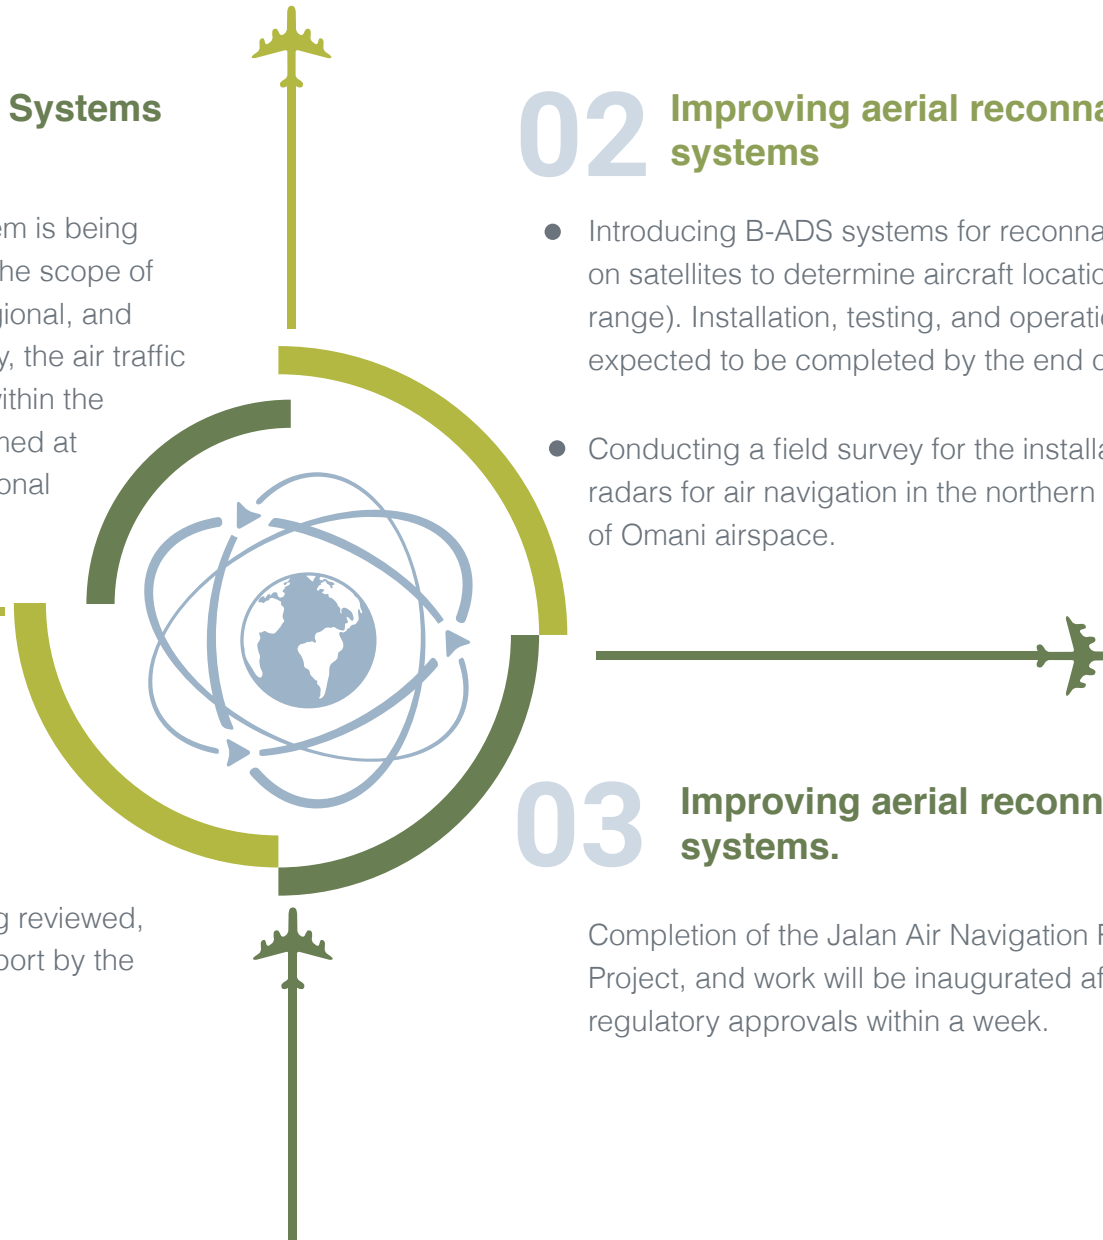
Systems

em is being
he scope of
gional, and
y, the air traffic
ithin the
ned at
onal

g reviewed,
port by the

02 Improving aerial reconna
systems

Introducing B-ADS systems for reconna
on satellites to determine aircraft locatio
range). Installation, testing, and operati
expected to be completed by the end o

Conducting a field survey for the installa
radars for air navigation in the northern
of Omani airspace.

03 Improving aerial reconn
systems.

Completion of the Jalan Air Navigation F
Project, and work will be inaugurated af
regulatory approvals within a week.